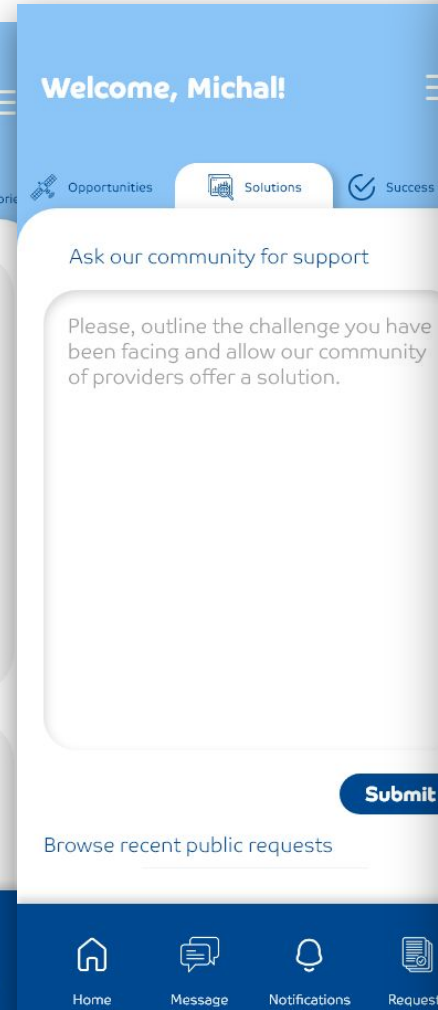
Welcome, Michal!

Opportunities Solutions Success

Ask our community for support

Please, outline the challenge you have been facing and allow our community of providers offer a solution.

Submit

Browse recent public requests

Home Message Notifications Request